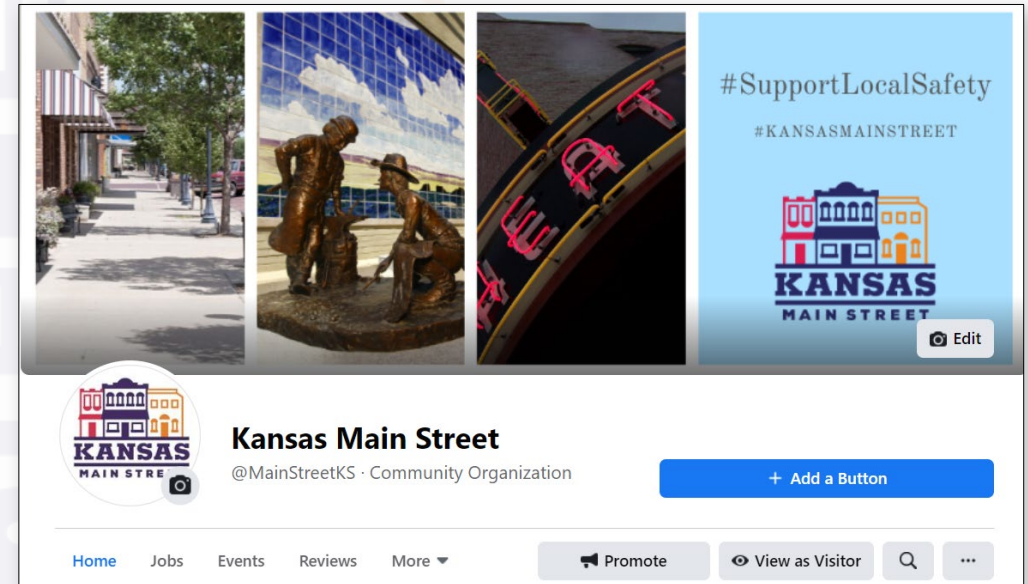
#SupportLocalSafety

#KANSASMAINSTREET

KANSAS
MAIN STREET

Edit

KANSAS
MAIN STRE

Kansas Main Street

@MainStreetKS · Community Organization

+ Add a Button

Home Jobs Events Reviews More

Promote

View as Visitor

...